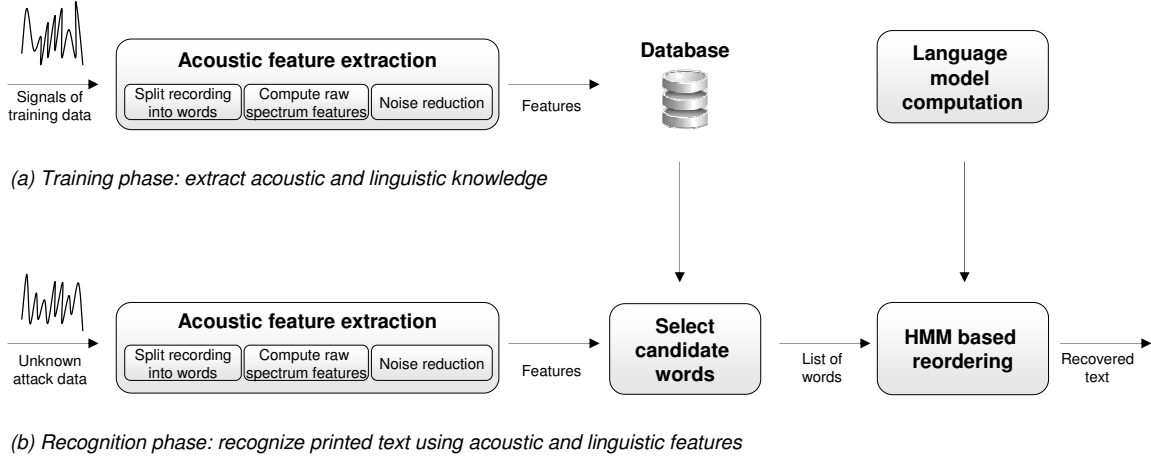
Signals of training data

Acoustic feature extraction

Split recording into words

Compute raw spectrum features

Noise reduction

Features

Database

Language model computation

(a) Training phase: extract acoustic and linguistic knowledge

Unknown attack data

Acoustic feature extraction

Split recording into words

Compute raw spectrum features

Noise reduction

Features

Select candidate words

List of words

HMM based reordering

Recovered text

(b) Recognition phase: recognize printed text using acoustic and linguistic features